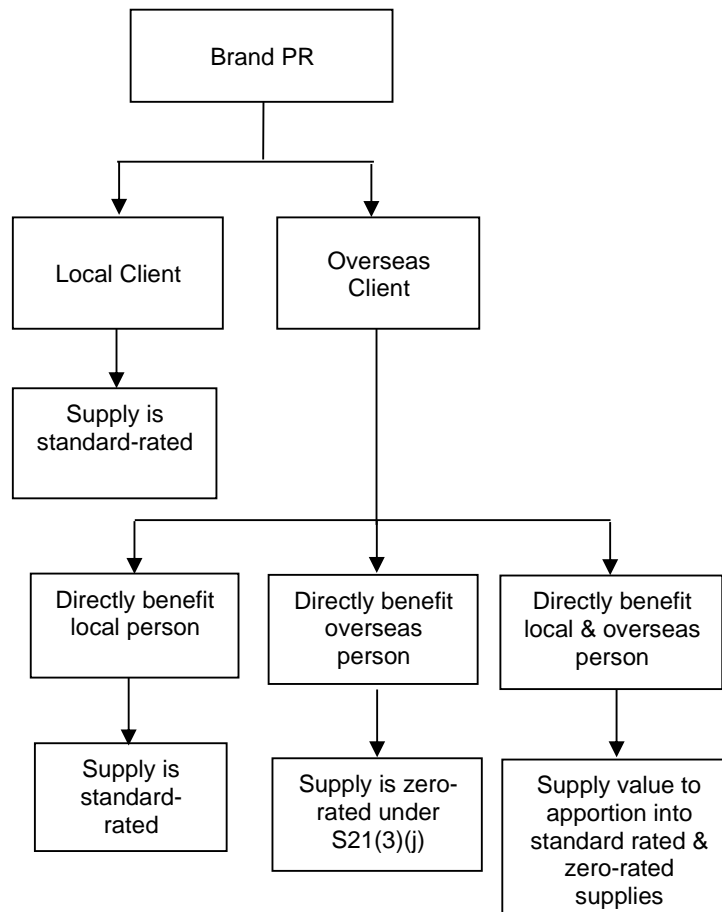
Brand PR

Local Client

Overseas Client

Supply is standard-rated

Directly benefit local person

Directly benefit overseas person

Directly benefit local & overseas person

Supply is standard-rated

Supply is zero-rated under S21(3)(j)

Supply value to apportion into standard rated & zero-rated supplies